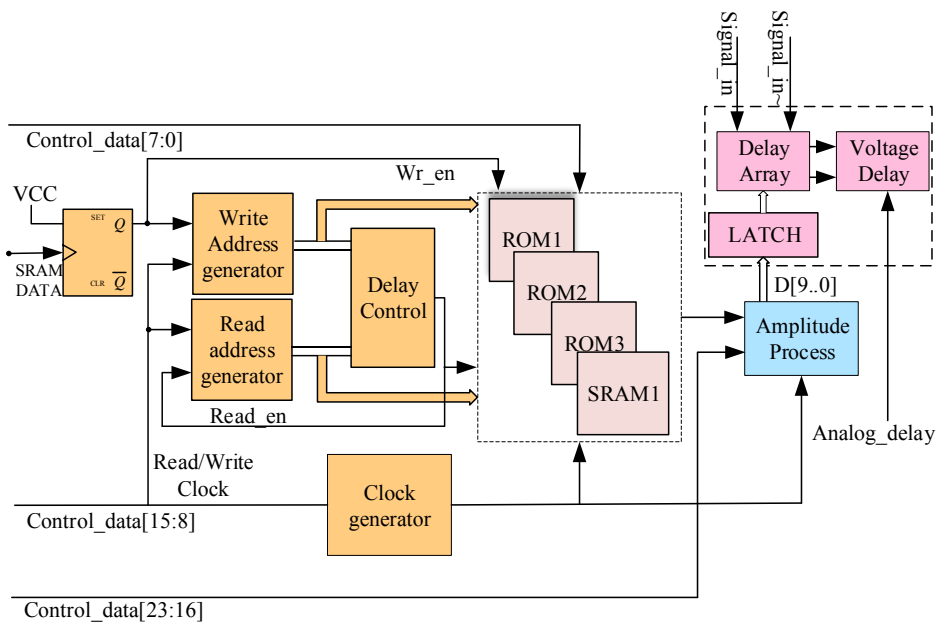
Signal_in
Signal_in~
Control_data[7:0]
Wr_en
Delay Array
Voltage Delay
VCC
SET
$Q$
CLR
$\overline{Q}$
SRAM DATA
Write Address generator
ROM1
LATCH
ROM2
Delay Control
D[9..0]
Read address generator
ROM3
Amplitude Process
SRAM1
Read_en
Analog_delay
Read/Write Clock
Clock generator
Control_data[15:8]
Control_data[23:16]